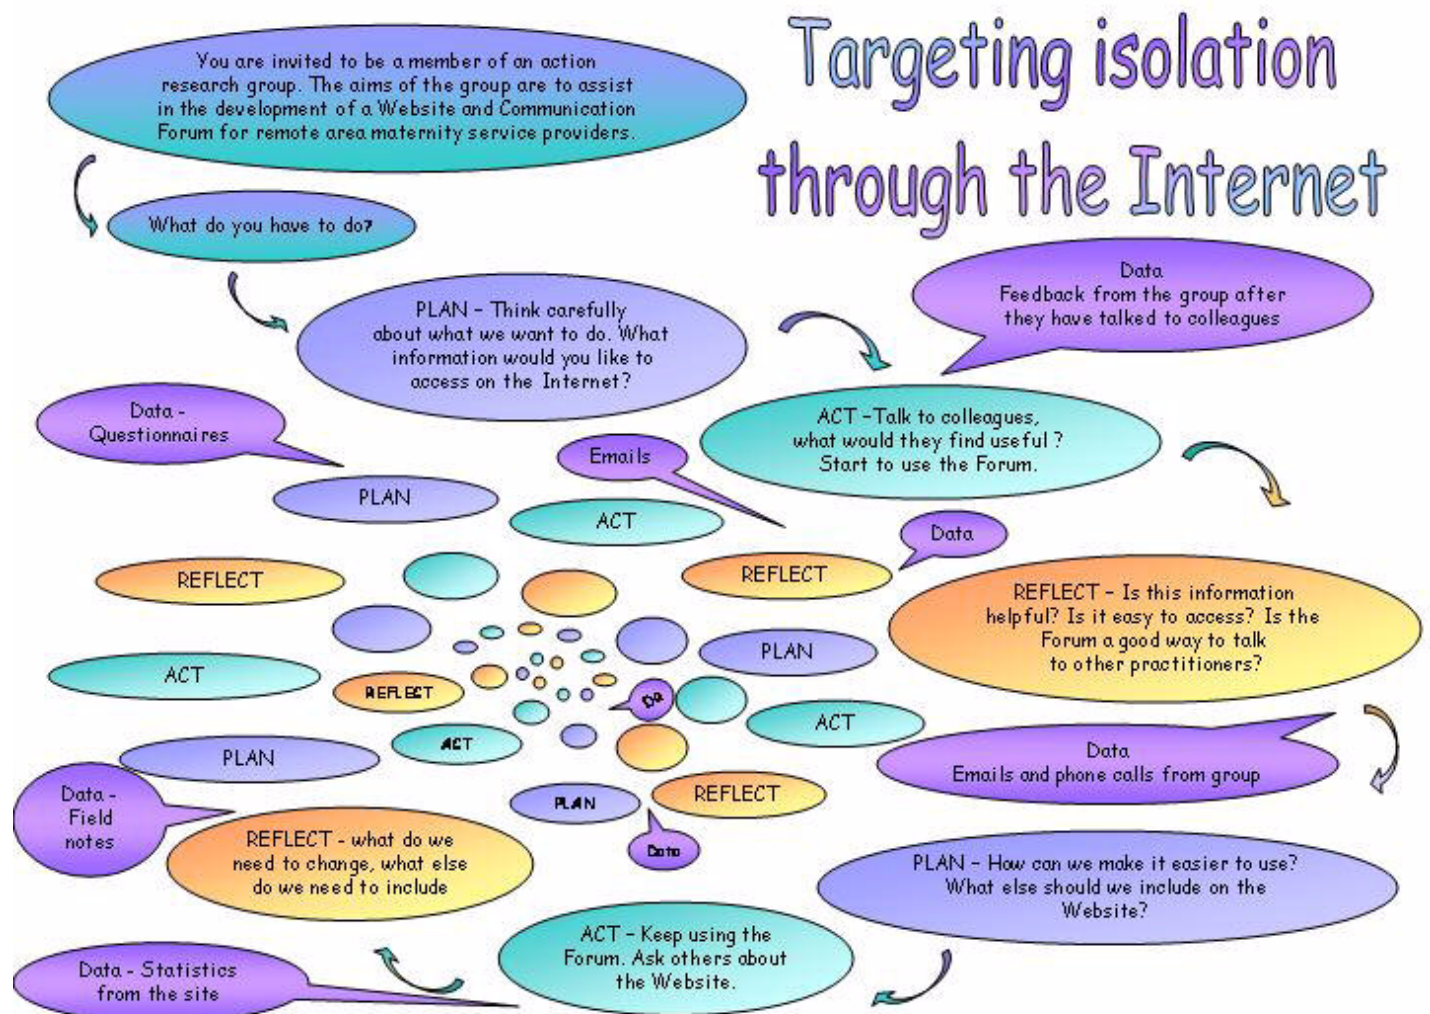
Targeting isolation through the Internet

You are invited to be a member of an action research group. The aims of the group are to assist in the development of a Website and Communication Forum for remote area maternity service providers.

What do you have to do?

PLAN – Think carefully about what we want to do. What information would you like to access on the Internet?

Data
Feedback from the group after they have talked to colleagues

Data - Questionnaires

Emails

ACT – Talk to colleagues, what would they find useful? Start to use the Forum.

PLAN

ACT

Data

REFLECT

REFLECT

REFLECT – Is this information helpful? Is it easy to access? Is the Forum a good way to talk to other practitioners?

PLAN

ACT

REFLECT

Da

ACT

ACT

PLAN

Data
Emails and phone calls from group

Data - Field notes

PLAN

REFLECT

REFLECT - what do we need to change, what else do we need to include

Data

PLAN – How can we make it easier to use? What else should we include on the Website?

ACT – Keep using the Forum. Ask others about the Website.

Data - Statistics from the site